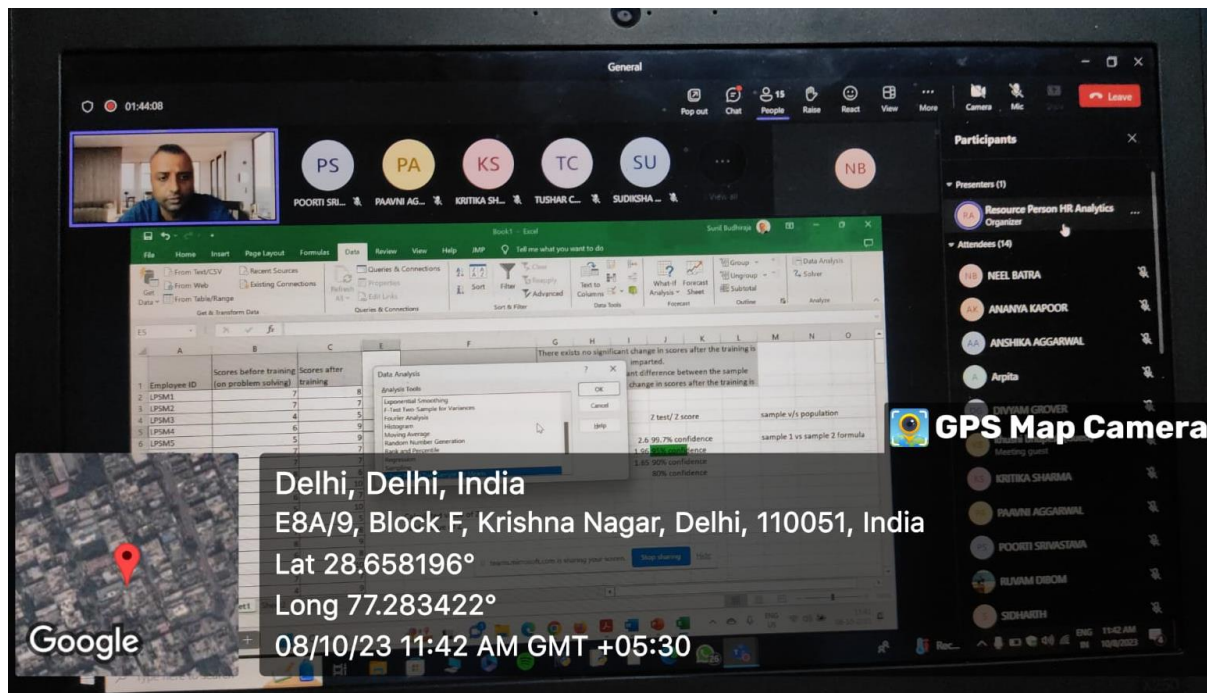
General

01:44:08

Pop out Chat People Raise React View More Camera Mic Share Leave

15

PS PA KS TC SU NB

POORTI SRI... PAAVNI AG... KRITIKA SH... TUSHAR C... SUDIKSHA ... View all

Participants

Presenters (1)

Resource Person HR Analytics
Organizer

Attendees (14)

NEEL BATRA

ANANYA KAPOOR

ANSHIKA AGGARWAL

Arpita

DIVYAM GROVER

Meeting guest

KRITIKA SHARMA

PAAVNI AGGARWAL

POORTI SRIVASTAVA

RUVAM DIBOM

SIDHARTH

Book1 - Excel

Sunil Budhiraja

File Home Insert Page Layout Formulas Data Review View Help JMP Tell me what you want to do

From Text/CSV Recent Sources From Web Existing Connections From Table/Range Get Data Get & Transform Data

Refresh All Queries & Connections Properties Edit Links Queries & Connections

Sort Filter Clear Reapply Advanced Sort & Filter

Text to Columns Data Tools

What-If Analysis Forecast Sheet Forecast

Group Ungroup Subtotal Outline

Data Analysis Solver Analyze

E5

| | A | B | C |
|---|---|---|---|
| 1 | Employee ID | Scores before training (on problem solving) | Scores after training |
| 2 | LPSM1 | 7 | 8 |
| 3 | LPSM2 | 7 | 7 |
| 4 | LPSM3 | 7 | 9 |
| 5 | LPSM4 | 6 | 9 |
| 6 | LPSM5 | 5 | 9 |

There exists no significant change in scores after the training is imparted.

ant difference between the sample

change in scores after the training is

Data Analysis

Analysis Tools

Exponential Smoothing
F-Test Two-Sample for Variances
Fourier Analysis
Histogram
Moving Average
Random Number Generation
Rank and Percentile
Regression

OK Cancel Help

Z test/ Z score sample v/s population

2.6 99.7% confidence sample 1 vs sample 2 formula

1.96 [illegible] confidence

1.65 90% confidence

80% confidence

teams.microsoft.com is sharing your screen. Stop sharing Hide

GPS Map Camera

Delhi, Delhi, India

E8A/9, Block F, Krishna Nagar, Delhi, 110051, India

Lat 28.658196°

Long 77.283422°

08/10/23 11:42 AM GMT +05:30

Google

ENG IN 11:42 AM 10/8/2023